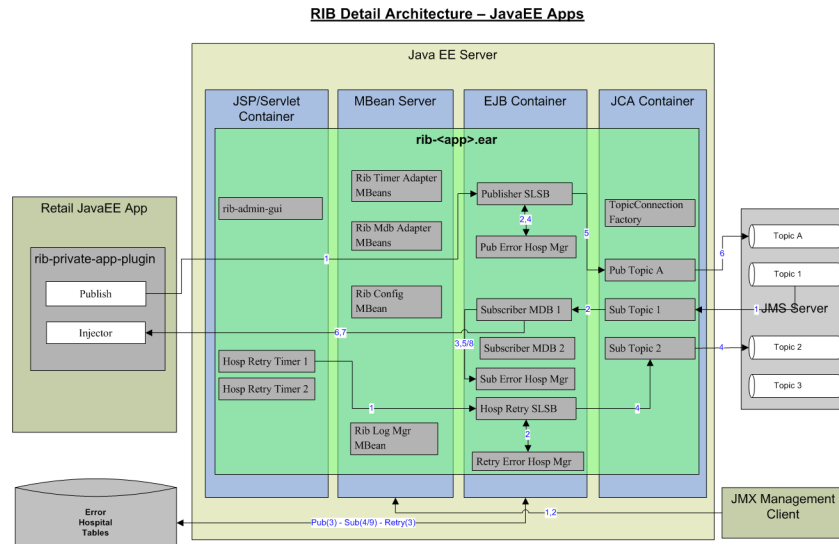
RIB Detail Architecture – JavaEE Apps

Java EE Server

JSP/Servlet Container

MBean Server

EJB Container

JCA Container

rib-<app>.ear

Retail JavaEE App

rib-private-app-plugin

Publish

Injector

rib-admin-gui

Rib Timer Adapter MBeans

Rib Mdb Adapter MBeans

Rib Config MBean

Rib Log Mgr MBean

Hosp Retry Timer 1

Hosp Retry Timer 2

Publisher SLSB

2,4

Pub Error Hosp Mgr

Subscriber MDB 1

Subscriber MDB 2

Sub Error Hosp Mgr

Hosp Retry SLSB

2

Retry Error Hosp Mgr

TopicConnection Factory

Pub Topic A

Sub Topic 1

Sub Topic 2

5

1

6,7

3,5/8

2

1

4

6

1

4

Topic A

Topic 1

JMS Server

Topic 2

Topic 3

Error Hospital Tables

Pub(3) - Sub(4/9) - Retry(3)

1,2

JMX Management Client